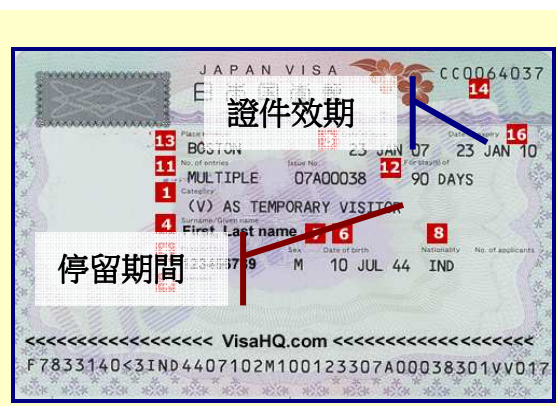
JAPAN VISA
CC0064037
日本国査証
證件效期
14
13
Place
BOSTON
23 JAN 07
Date of expiry
16
23 JAN 10
11
No. of entries
MULTIPLE
Issue No.
07A00038
12
For stay(s) of
90 DAYS
1
Category
(V) AS TEMPORARY VISITOR
4
Surname/Given name
First Last name
7
6
8
停留期間
Sex
M
Date of birth
10 JUL 44
Nationality
IND
No. of applicants
12345679
<<<<<<<<<<<<<<<<< VisaHQ.com <<<<<<<<<<<<<<<<<<<<
F7833140<3IND4407102M100123307A00038301VV017